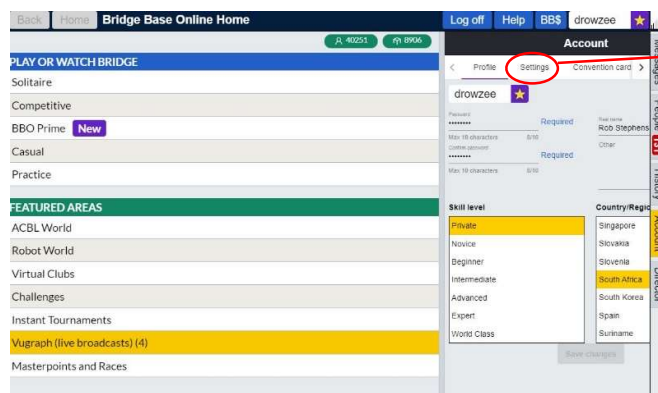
Back Home Bridge Base Online Home

Log off Help BB$ drowzee ★

40251 8906

PLAY OR WATCH BRIDGE

Solitaire

Competitive

BBO Prime New

Casual

Practice

FEATURED AREAS

ACBL World

Robot World

Virtual Clubs

Challenges

Instant Tournaments

Vugraph (live broadcasts) (4)

Masterpoints and Races

Account

< Profile Settings Convention card >

drowzee ★

Password
•••••••• Required
Max 10 characters 8/10
Confirm password
•••••••• Required
Max 10 characters 8/10

Real name
Rob Stephens
Other

Skill level

Private
Novice
Beginner
Intermediate
Advanced
Expert
World Class

Country/Regi

Singapore
Slovakia
Slovenia
South Africa
South Korea
Spain
Suriname

Save changes

Messages
People
History
Account
Director